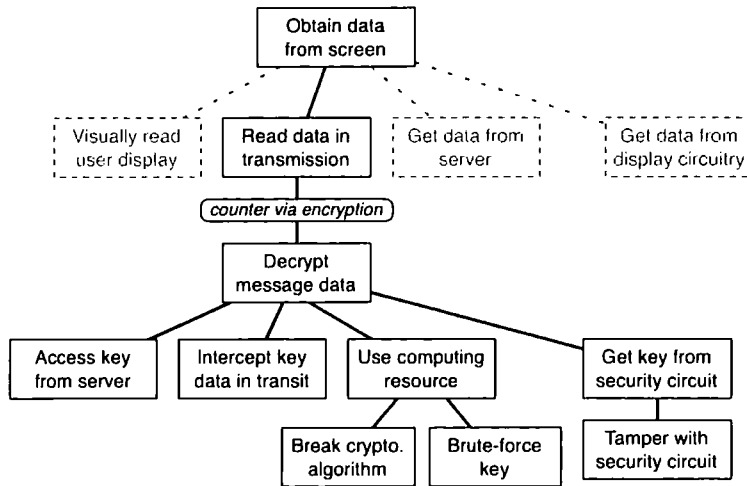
Obtain data from screen

Visually read user display

Read data in transmission

Get data from server

Get data from display circuitry

counter via encryption

Decrypt message data

Access key from server

Intercept key data in transit

Use computing resource

Get key from security circuit

Break crypto. algorithm

Brute-force key

Tamper with security circuit